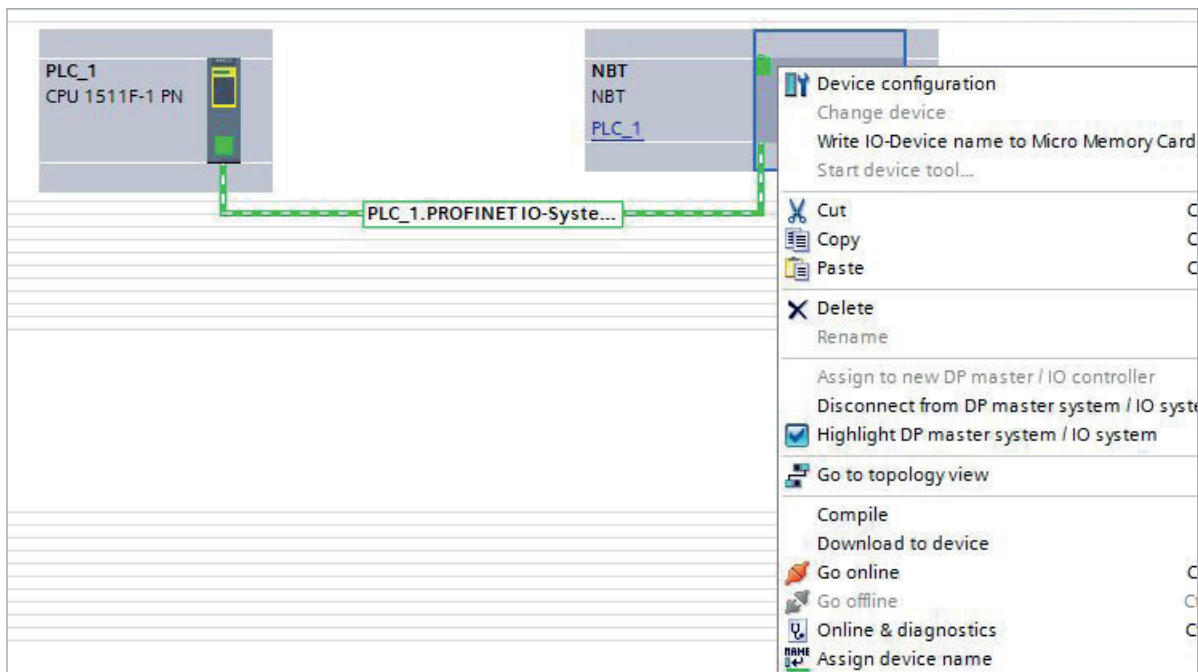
PLC_1
CPU 1511F-1 PN

NBT
NBT
PLC_1

PLC_1.PROFINET IO-Syste...

Device configuration
Change device
Write IO-Device name to Micro Memory Card
Start device tool...
Cut C
Copy C
Paste C
Delete
Rename
Assign to new DP master / IO controller
Disconnect from DP master system / IO syste
Highlight DP master system / IO system
Go to topology view
Compile
Download to device
Go online C
Go offline C
Online & diagnostics C
Assign device name